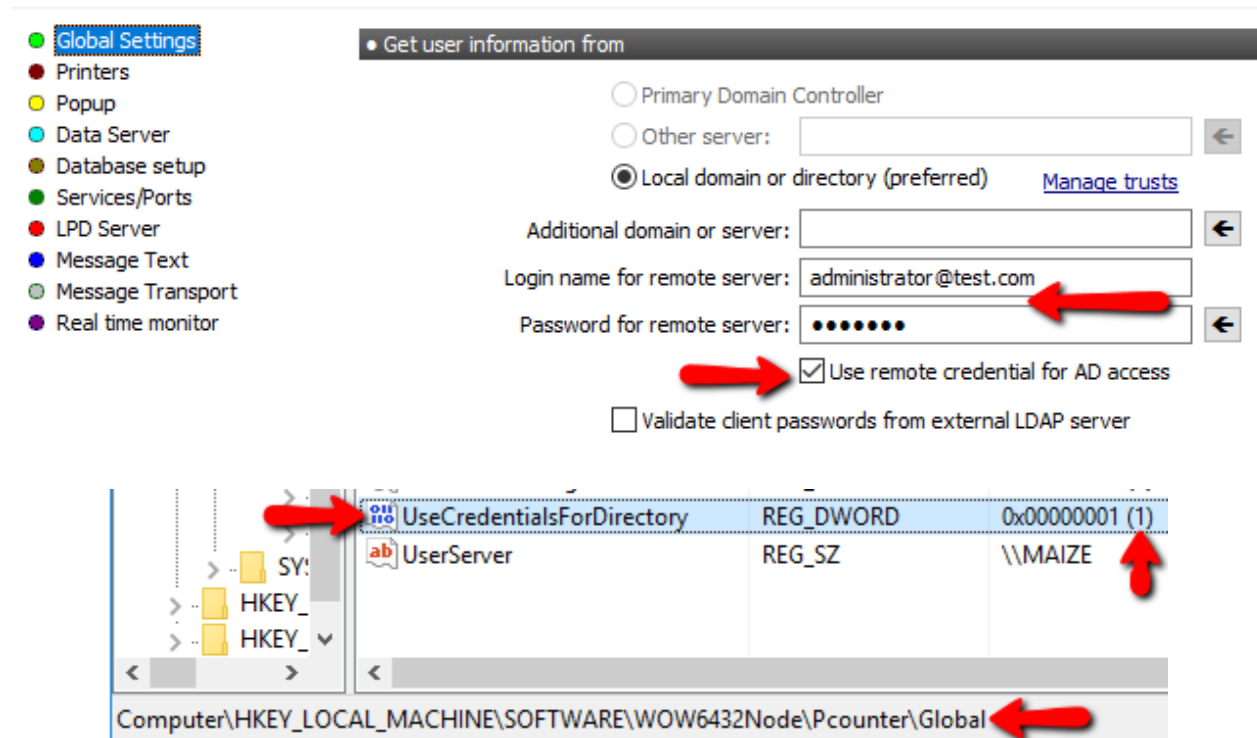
Global Settings
Printers
Popup
Data Server
Database setup
Services/Ports
LPD Server
Message Text
Message Transport
Real time monitor

• Get user information from

Primary Domain Controller
Other server:
Local domain or directory (preferred)
Manage trusts
Additional domain or server:
Login name for remote server: administrator@test.com
Password for remote server: ••••••••
Use remote credential for AD access
Validate client passwords from external LDAP server

| | | |
|---|---|---|
| UseCredentialsForDirectory | REG_DWORD | 0x00000001 (1) |
| UserServer | REG_SZ | \\MAIZE |

SYS
HKEY_
HKEY_

Computer\HKEY_LOCAL_MACHINE\SOFTWARE\WOW6432Node\Pcounter\Global